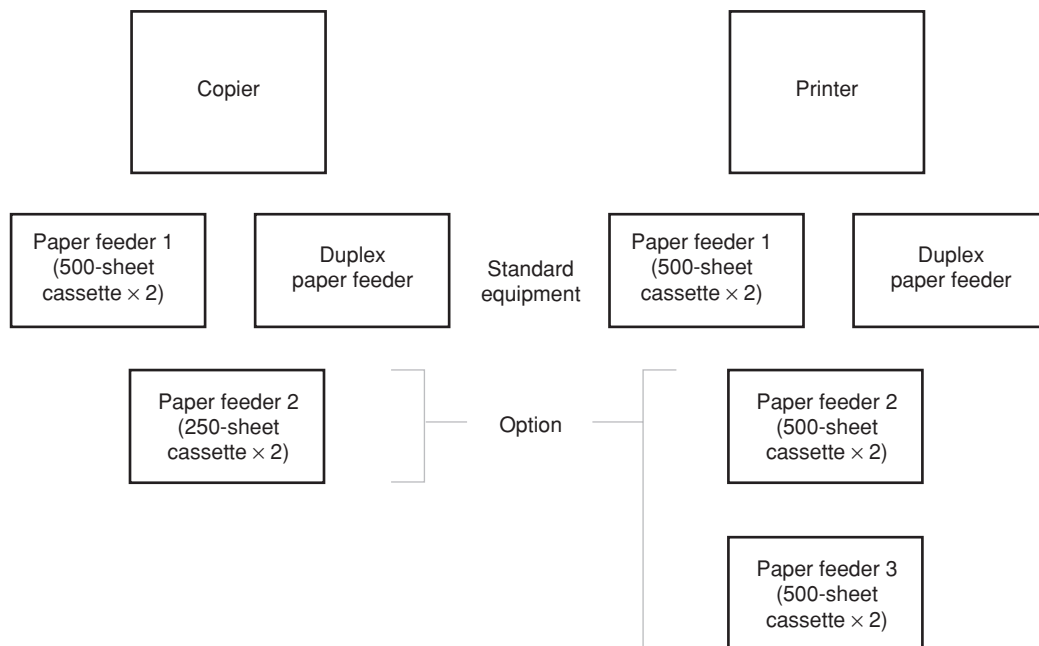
Copier

Printer

Paper feeder 1 (500-sheet cassette $\times$ 2)

Duplex paper feeder

Standard equipment

Paper feeder 1 (500-sheet cassette $\times$ 2)

Duplex paper feeder

Paper feeder 2 (250-sheet cassette $\times$ 2)

Option

Paper feeder 2 (500-sheet cassette $\times$ 2)

Paper feeder 3 (500-sheet cassette $\times$ 2)